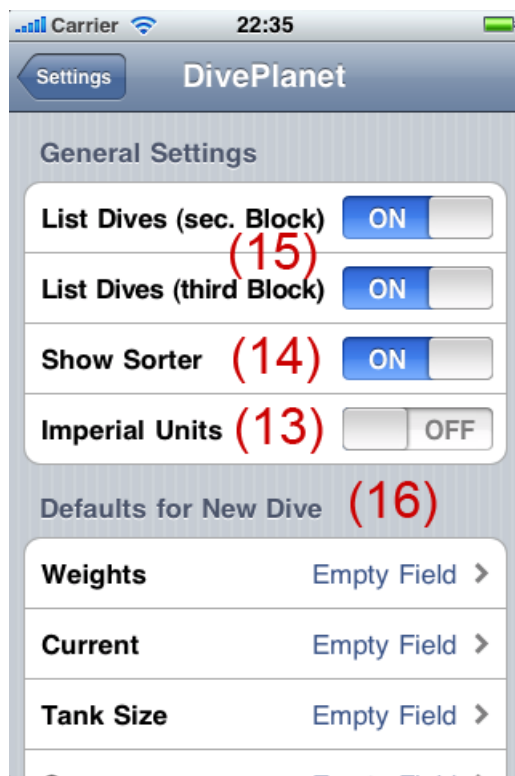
Carrier 22:35

Settings DivePlanet

General Settings

List Dives (sec. Block) ON

(15)

List Dives (third Block) ON

Show Sorter (14) ON

Imperial Units (13) OFF

Defaults for New Dive (16)

Weights Empty Field >

Current Empty Field >

Tank Size Empty Field >

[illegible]